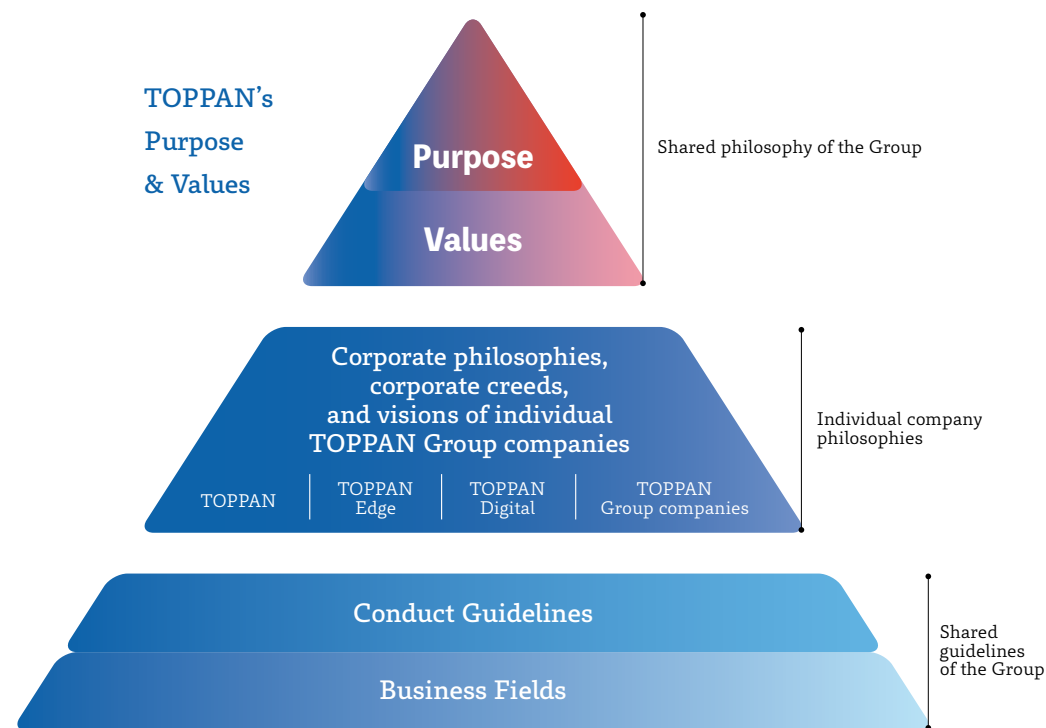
TOPPAN's Purpose & Values

Purpose

Values

Shared philosophy of the Group

Corporate philosophies, corporate creeds, and visions of individual TOPPAN Group companies

TOPPAN

TOPPAN Edge

TOPPAN Digital

TOPPAN Group companies

Individual company philosophies

Conduct Guidelines

Business Fields

Shared guidelines of the Group